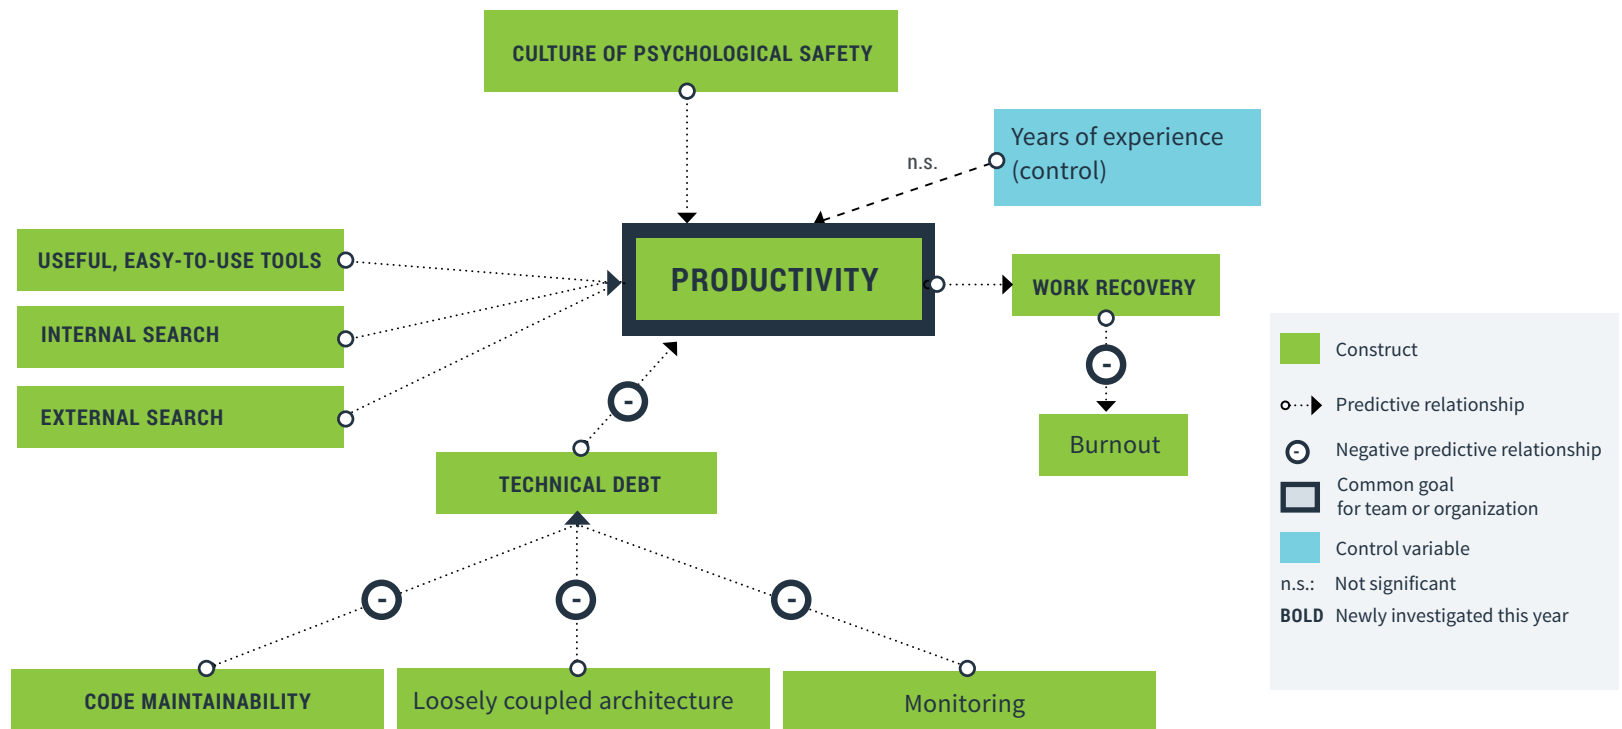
CULTURE OF PSYCHOLOGICAL SAFETY

Years of experience (control)

n.s.

USEFUL, EASY-TO-USE TOOLS

INTERNAL SEARCH

EXTERNAL SEARCH

PRODUCTIVITY

WORK RECOVERY

-

Burnout

-

TECHNICAL DEBT

-

-

-

CODE MAINTAINABILITY

Loosely coupled architecture

Monitoring

Construct

Predictive relationship

Negative predictive relationship

Common goal for team or organization

Control variable

n.s.: Not significant

BOLD Newly investigated this year